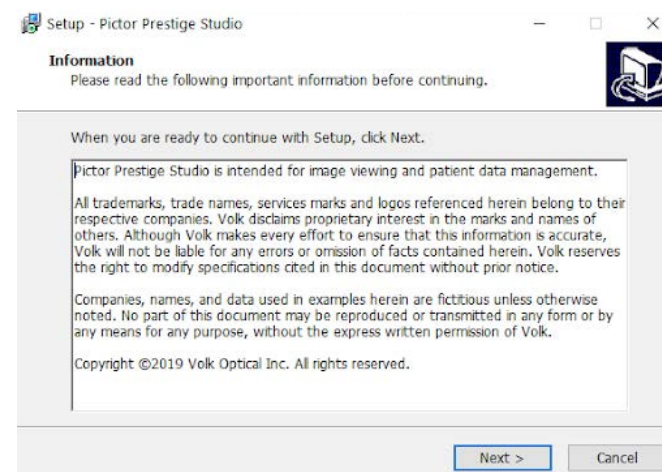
Setup - Pictor Prestige Studio

Information
Please read the following important information before continuing.

When you are ready to continue with Setup, click Next.

Pictor Prestige Studio is intended for image viewing and patient data management.

All trademarks, trade names, services marks and logos referenced herein belong to their respective companies. Volk disclaims proprietary interest in the marks and names of others. Although Volk makes every effort to ensure that this information is accurate, Volk will not be liable for any errors or omission of facts contained herein. Volk reserves the right to modify specifications cited in this document without prior notice.

Companies, names, and data used in examples herein are fictitious unless otherwise noted. No part of this document may be reproduced or transmitted in any form or by any means for any purpose, without the express written permission of Volk.

Copyright ©2019 Volk Optical Inc. All rights reserved.

Next >
Cancel